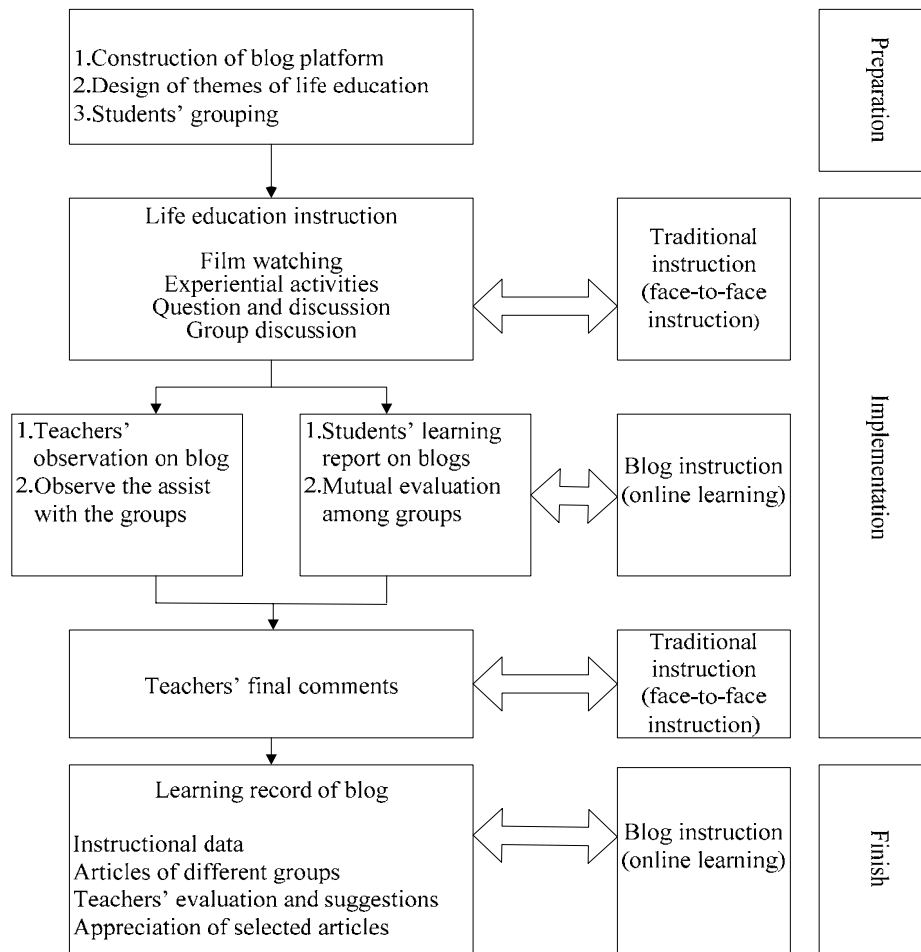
1.Construction of blog platform
2.Design of themes of life education
3.Students' grouping

Preparation

Life education instruction

Film watching
Experiential activities
Question and discussion
Group discussion

Traditional instruction (face-to-face instruction)

1.Teachers' observation on blog
2.Observe the assist with the groups

1.Students' learning report on blogs
2.Mutual evaluation among groups

Blog instruction (online learning)

Implementation

Teachers' final comments

Traditional instruction (face-to-face instruction)

Learning record of blog

Instructional data
Articles of different groups
Teachers' evaluation and suggestions
Appreciation of selected articles

Blog instruction (online learning)

Finish